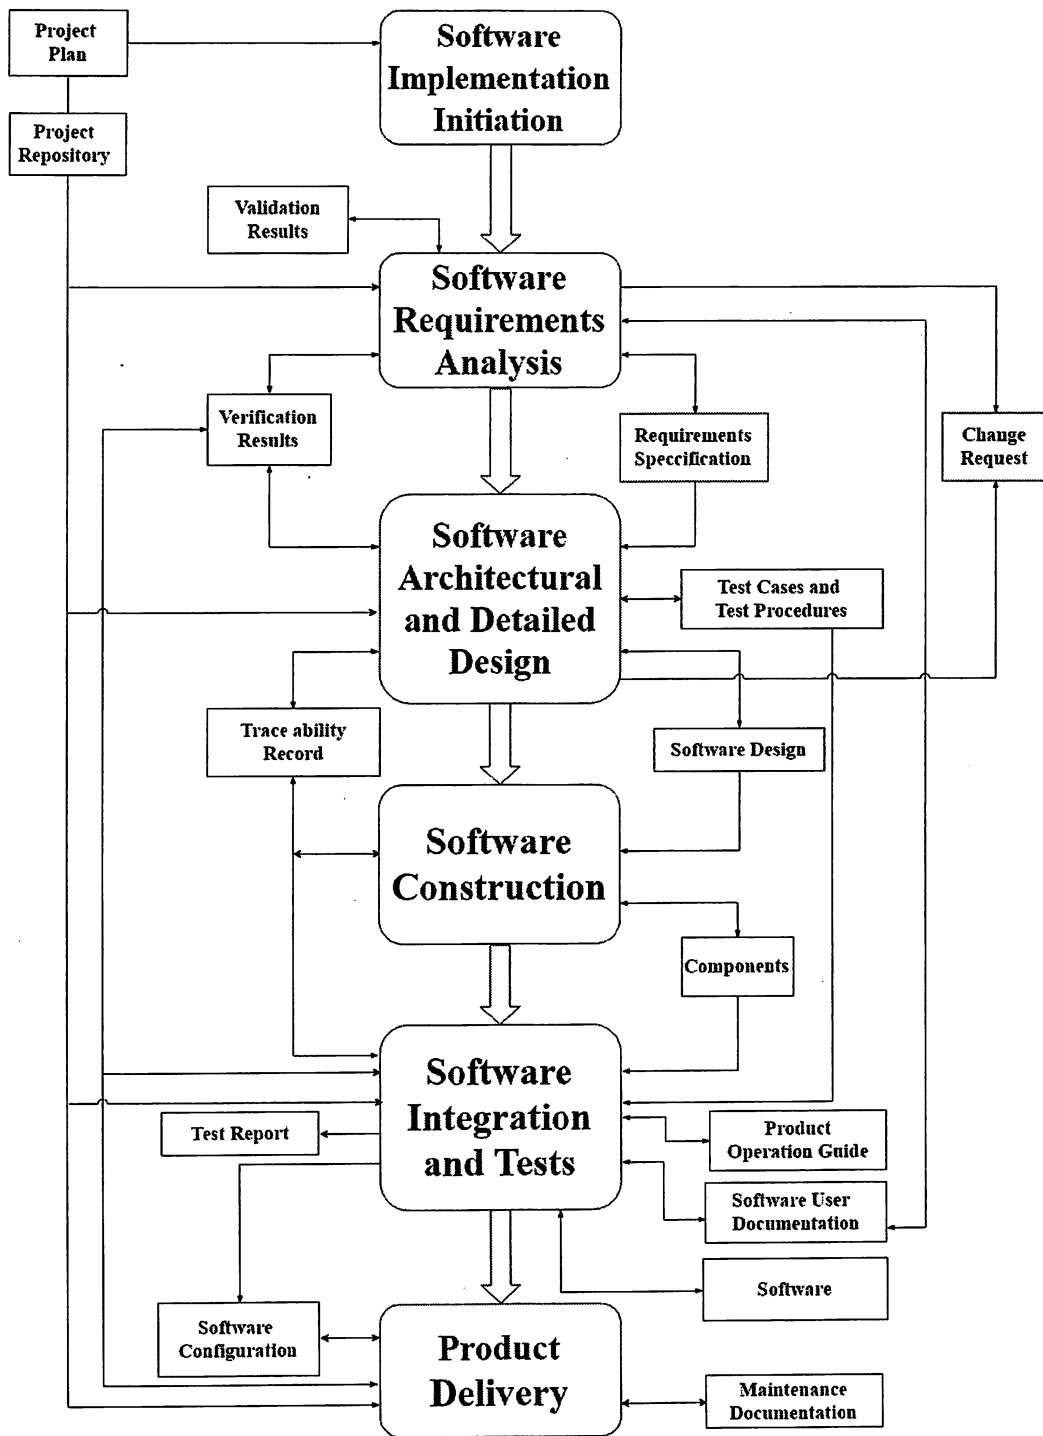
Project Plan

Software Implementation Initiation

Project Repository

Validation Results

Software Requirements Analysis

Verification Results

Requirements Speccification

Change Request

Software Architectural and Detailed Design

Test Cases and Test Procedures

Trace ability Record

Software Design

Software Construction

Components

Software Integration and Tests

Test Report

Product Operation Guide

Software User Documentation

Software

Software Configuration

Product Delivery

Maintenance Documentation